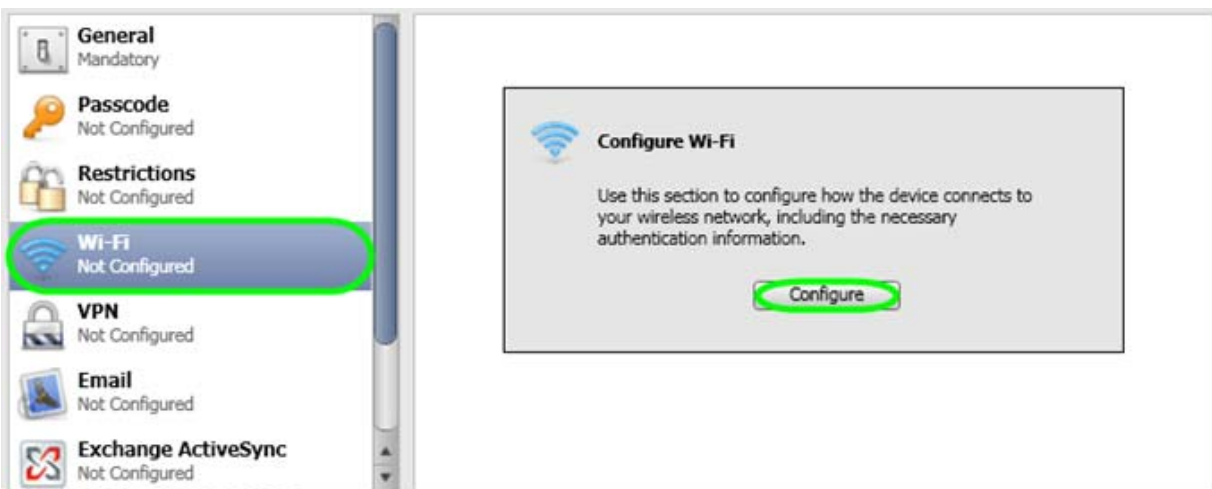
General
Mandatory

Passcode
Not Configured

Restrictions
Not Configured

Wi-Fi
Not Configured

VPN
Not Configured

Email
Not Configured

Exchange ActiveSync
Not Configured

Configure Wi-Fi

Use this section to configure how the device connects to your wireless network, including the necessary authentication information.

Configure